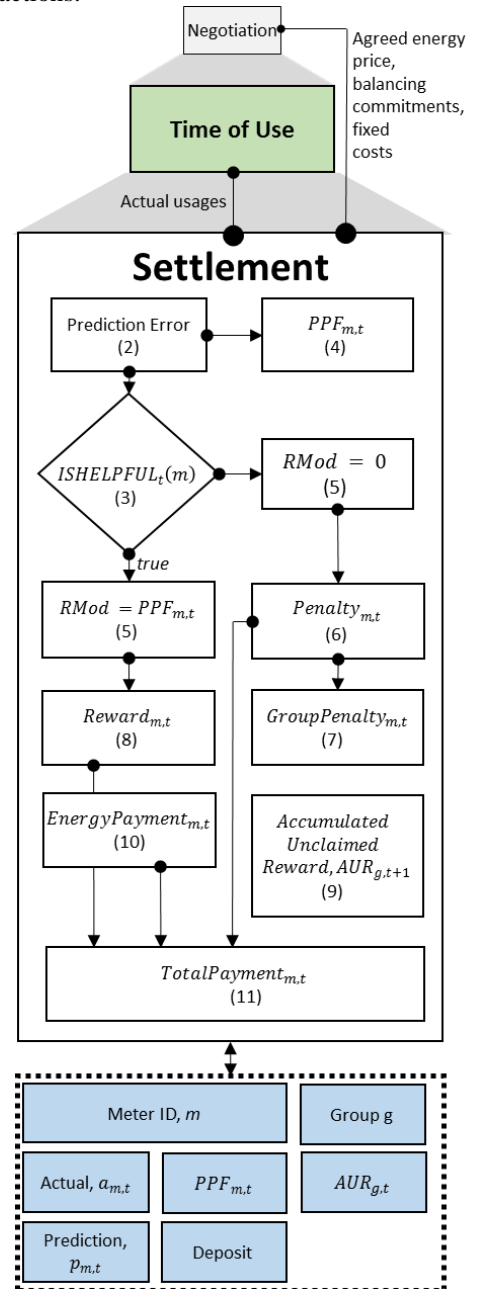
functions:

Negotiation

Agreed energy price, balancing commitments, fixed costs

Time of Use

Actual usages

Settlement

Prediction Error (2)

$PPF_{m,t}$ (4)

$ISHELPFUL_t(m)$ (3)

$RMod = 0$ (5)

true

$RMod = PPF_{m,t}$ (5)

$Penalty_{m,t}$ (6)

$Reward_{m,t}$ (8)

$GroupPenalty_{m,t}$ (7)

$EnergyPayment_{m,t}$ (10)

$Accumulated$ $Unclaimed$ $Reward, AUR_{g,t+1}$ (9)

$TotalPayment_{m,t}$ (11)

Meter ID, $m$

Group g

Actual, $a_{m,t}$

$PPF_{m,t}$

$AUR_{g,t}$

Prediction, $p_{m,t}$

Deposit